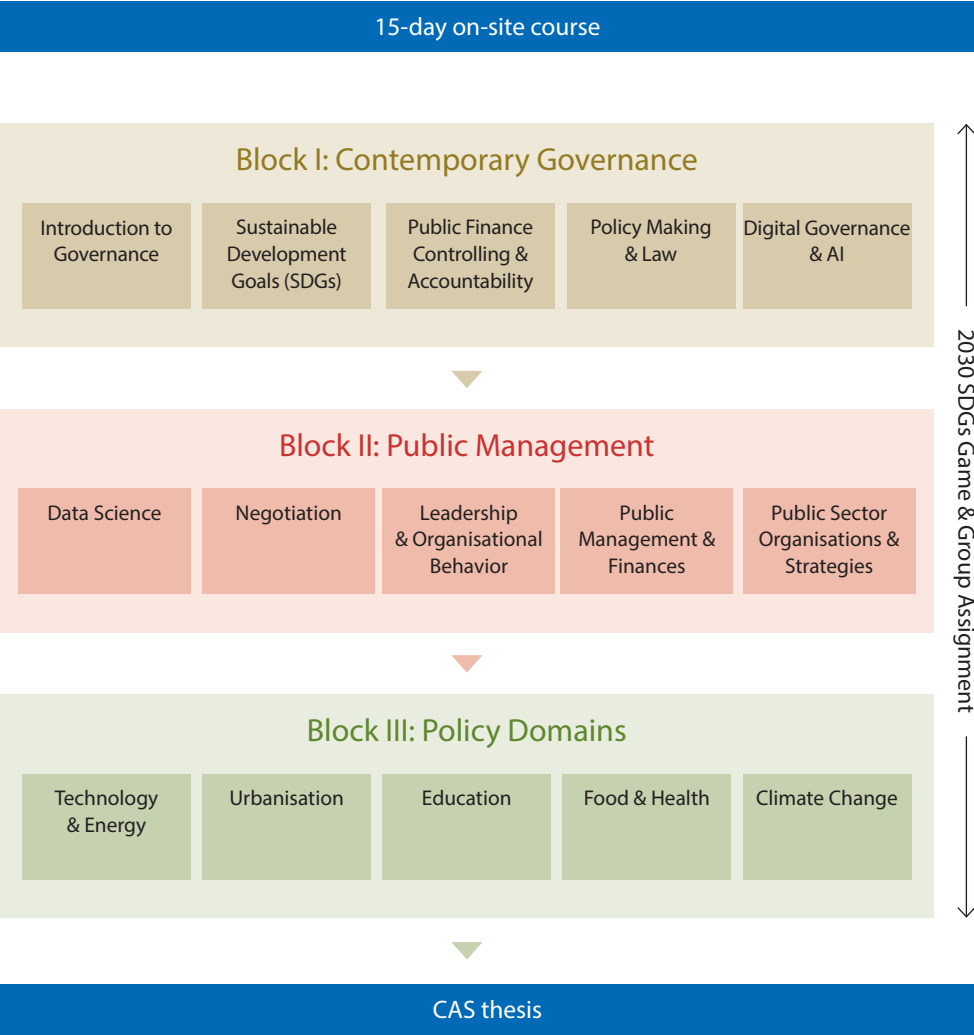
15-day on-site course

Block I: Contemporary Governance

Introduction to Governance

Sustainable Development Goals (SDGs)

Public Finance Controlling & Accountability

Policy Making & Law

Digital Governance & AI

Block II: Public Management

Data Science

Negotiation

Leadership & Organisational Behavior

Public Management & Finances

Public Sector Organisations & Strategies

Block III: Policy Domains

Technology & Energy

Urbanisation

Education

Food & Health

Climate Change

2030 SDGs Game & Group Assignment

CAS thesis